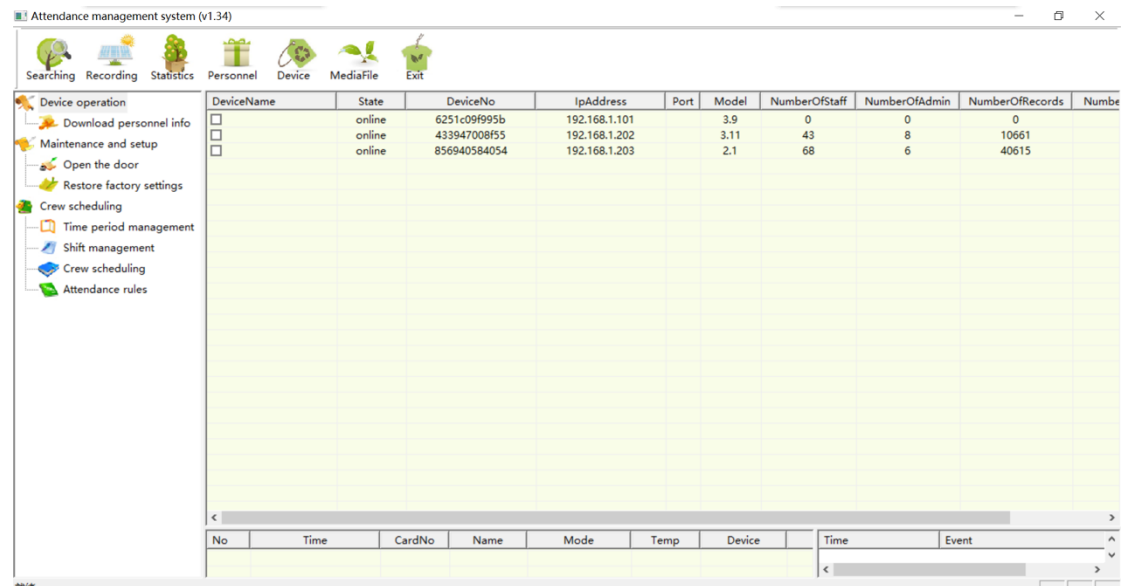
Attendance management system (v1.34)

Searching Recording Statistics Personnel Device MediaFile Exit

Device operation
Download personnel info
Maintenance and setup
Open the door
Restore factory settings
Crew scheduling
Time period management
Shift management
Crew scheduling
Attendance rules

| DeviceName | State | DeviceNo | IpAddress | Port | Model | NumberOfStaff | NumberOfAdmin | NumberOfRecords | Numbe |
|---|---|---|---|---|---|---|---|---|---|
| ☐ | online | 6251c09f995b | 192.168.1.101 | | 3.9 | 0 | 0 | 0 | |
| ☐ | online | 433947008f55 | 192.168.1.202 | | 3.11 | 43 | 8 | 10661 | |
| ☐ | online | 856940584054 | 192.168.1.203 | | 2.1 | 68 | 6 | 40615 | |

| No | Time | CardNo | Name | Mode | Temp | Device |
|---|---|---|---|---|---|---|

| Time | Event |
|---|---|